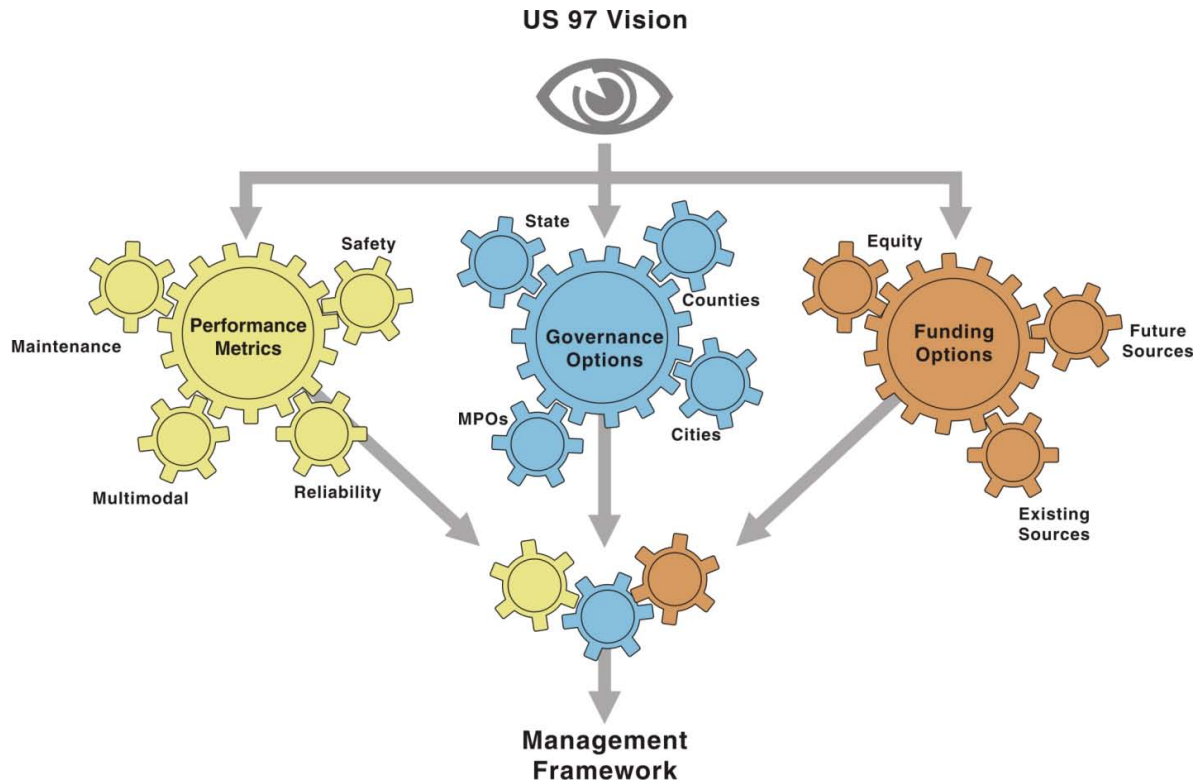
US 97 Vision

Safety

Performance Metrics

Maintenance

Multimodal

Reliability

State

Counties

Governance Options

MPOs

Cities

Equity

Funding Options

Future Sources

Existing Sources

Management Framework